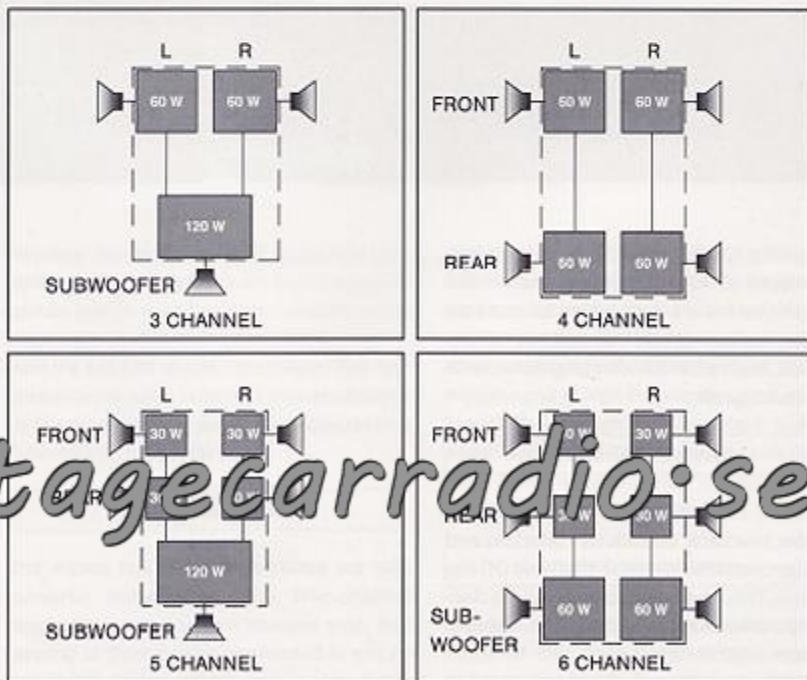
L R
60 W 60 W
120 W
SUBWOOFER
3 CHANNEL

L R
FRONT 60 W 60 W
REAR 60 W 60 W
4 CHANNEL

L R
FRONT 30 W 30 W
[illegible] 30 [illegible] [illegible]
120 W
SUBWOOFER
5 CHANNEL

L R
FRONT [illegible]0 W 30 W
REAR 3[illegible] 30 W
SUB-WOOFER 60 W 60 W
6 CHANNEL

tagecarradio.se